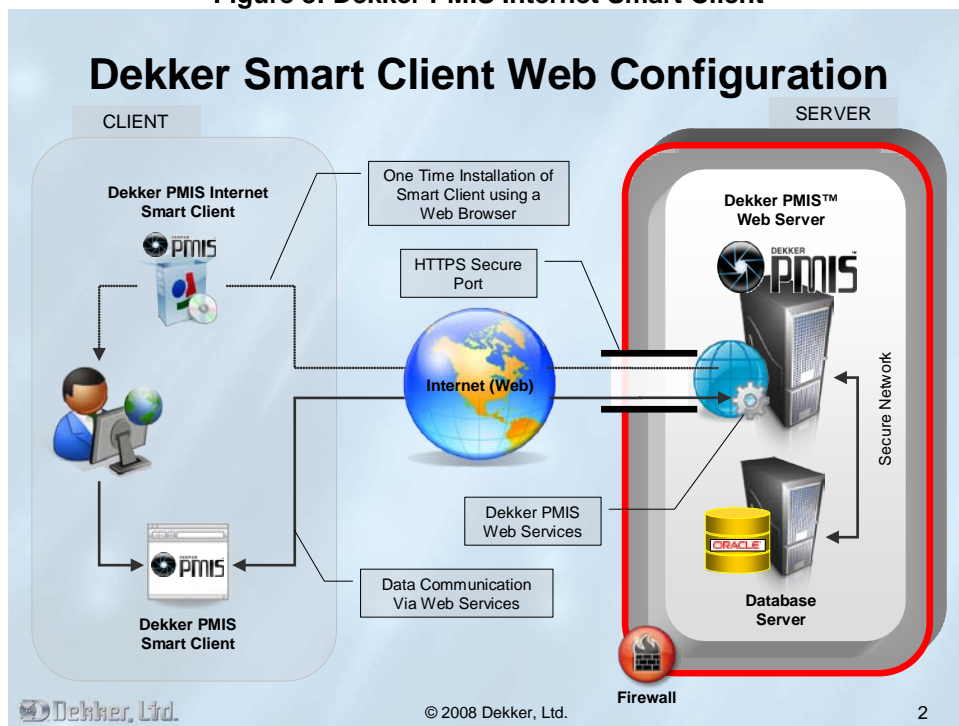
Figure 3: Dekker PMIS Internet Smart Client

Dekker Smart Client Web Configuration

CLIENT

SERVER

Dekker PMIS Internet Smart Client

PMIS

One Time Installation of Smart Client using a Web Browser

HTTPS Secure Port

Dekker PMIS™ Web Server

DEKKER PMIS

Internet (Web)

Secure Network

Dekker PMIS Web Services

ORACLE

PMIS

Data Communication Via Web Services

Dekker PMIS Smart Client

Database Server

Firewall

Dekker, Ltd.

© 2008 Dekker, Ltd.

2